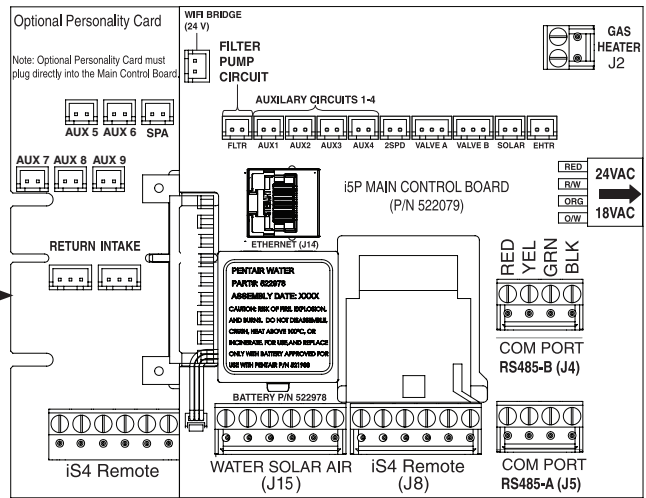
Optional Personality Card

Note: Optional Personality Card must plug directly into the Main Control Board.

WIFI BRIDGE (24 V)

FILTER PUMP CIRCUIT

GAS HEATER J2

AUXILARY CIRCUITS 1-4

AUX 5 AUX 6 SPA

FLTR AUX1 AUX2 AUX3 AUX4 2SPD VALVE A VALVE B SOLAR EHTR

AUX 7 AUX 8 AUX 9

RED R/W ORG O/W

24VAC

18VAC

i5P MAIN CONTROL BOARD (P/N 522079)

ETHERNET (J14)

RETURN INTAKE

PENTAIR WATER
PART#: 522978
ASSEMBLY DATE: XXXX
CAUTION: RISK OF FIRE, EXPLOSION, AND BURNS. DO NOT DISASSEMBLE, CRUSH, HEAT ABOVE 100°C, OR INCINERATE. FOR USE, AND REPLACE ONLY WITH BATTERY APPROVED FOR USE WITH PENTAIR P/N 521168

RED YEL GRN BLK

COM PORT RS485-B (J4)

BATTERY P/N 522978

iS4 Remote

WATER SOLAR AIR (J15)

iS4 Remote (J8)

COM PORT RS485-A (J5)